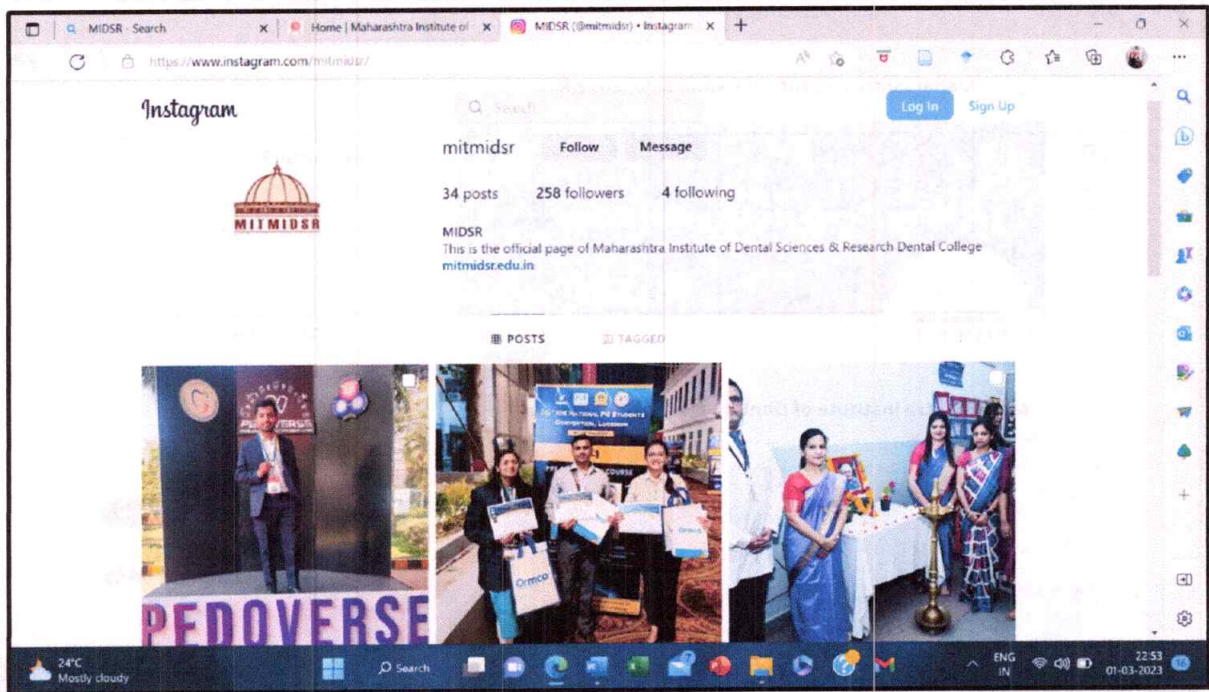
MIDSR - Search
Home | Maharashtra Institute of
MIDSR (@mitmidsr) • Instagram
https://www.instagram.com/mitmidsr/

Instagram
Search
Log In
Sign Up

MITMIDSR

mitmidsr
Follow
Message

34 posts
258 followers
4 following

MIDSR
This is the official page of Maharashtra Institute of Dental Sciences & Research Dental College
mitmidsr.edu.in

POSTS
TAGGED

PEDOVERSE

Ormco

24°C
Mostly cloudy
Search
ENG
IN
22:53
01-03-2023